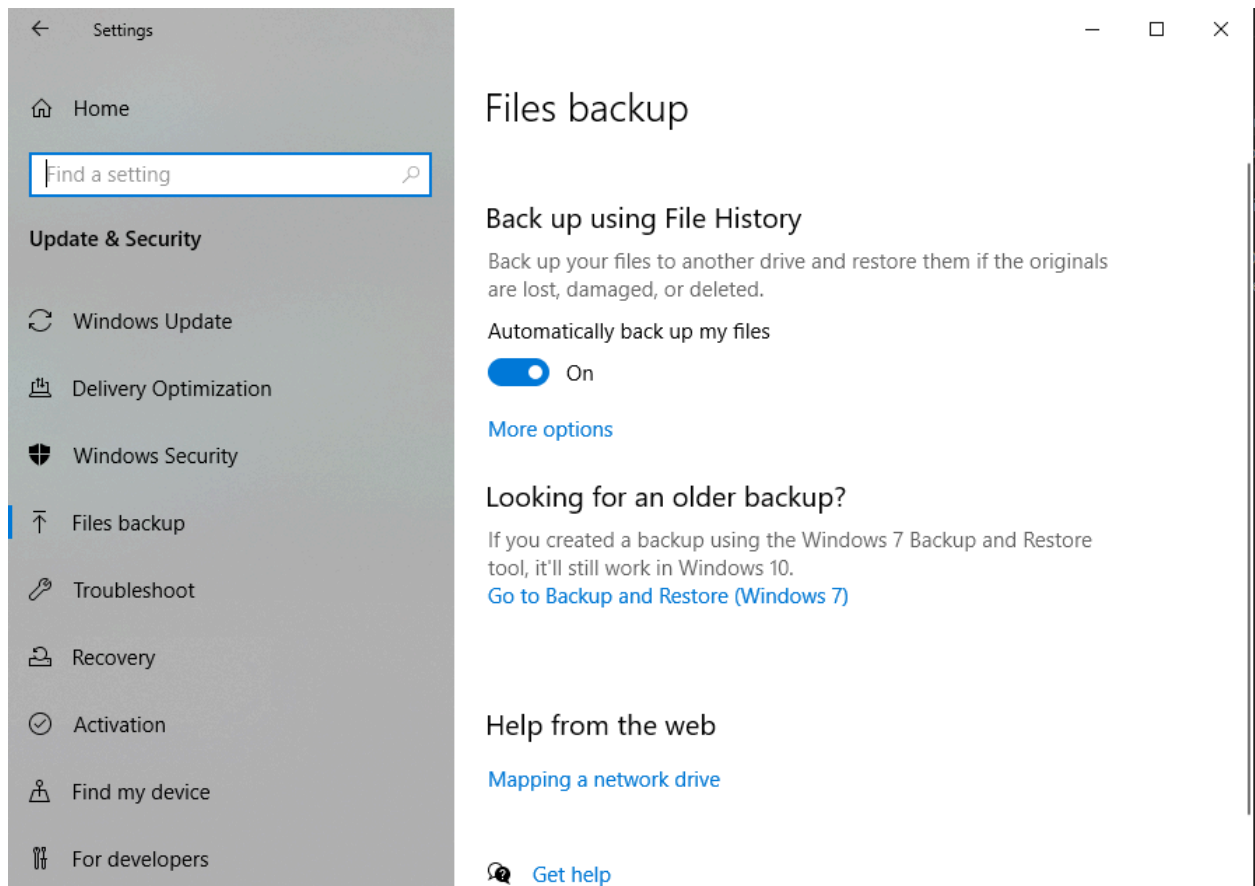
Settings

Home

Find a setting

Update & Security

Windows Update

Delivery Optimization

Windows Security

Files backup

Troubleshoot

Recovery

Activation

Find my device

For developers

Files backup

Back up using File History

Back up your files to another drive and restore them if the originals are lost, damaged, or deleted.

Automatically back up my files

On

More options

Looking for an older backup?

If you created a backup using the Windows 7 Backup and Restore tool, it'll still work in Windows 10.

Go to Backup and Restore (Windows 7)

Help from the web

Mapping a network drive

Get help